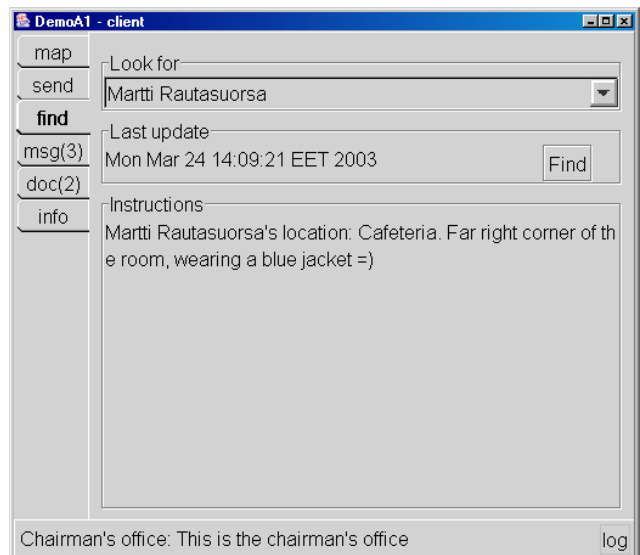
DemoA1 - client

map
send
find
msg(3)
doc(2)
info

Look for
Martti Rautasuorsa

Last update
Mon Mar 24 14:09:21 EET 2003
Find

Instructions
Martti Rautasuorsa's location: Cafeteria. Far right corner of th e room, wearing a blue jacket =)

Chairman's office: This is the chairman's office
log